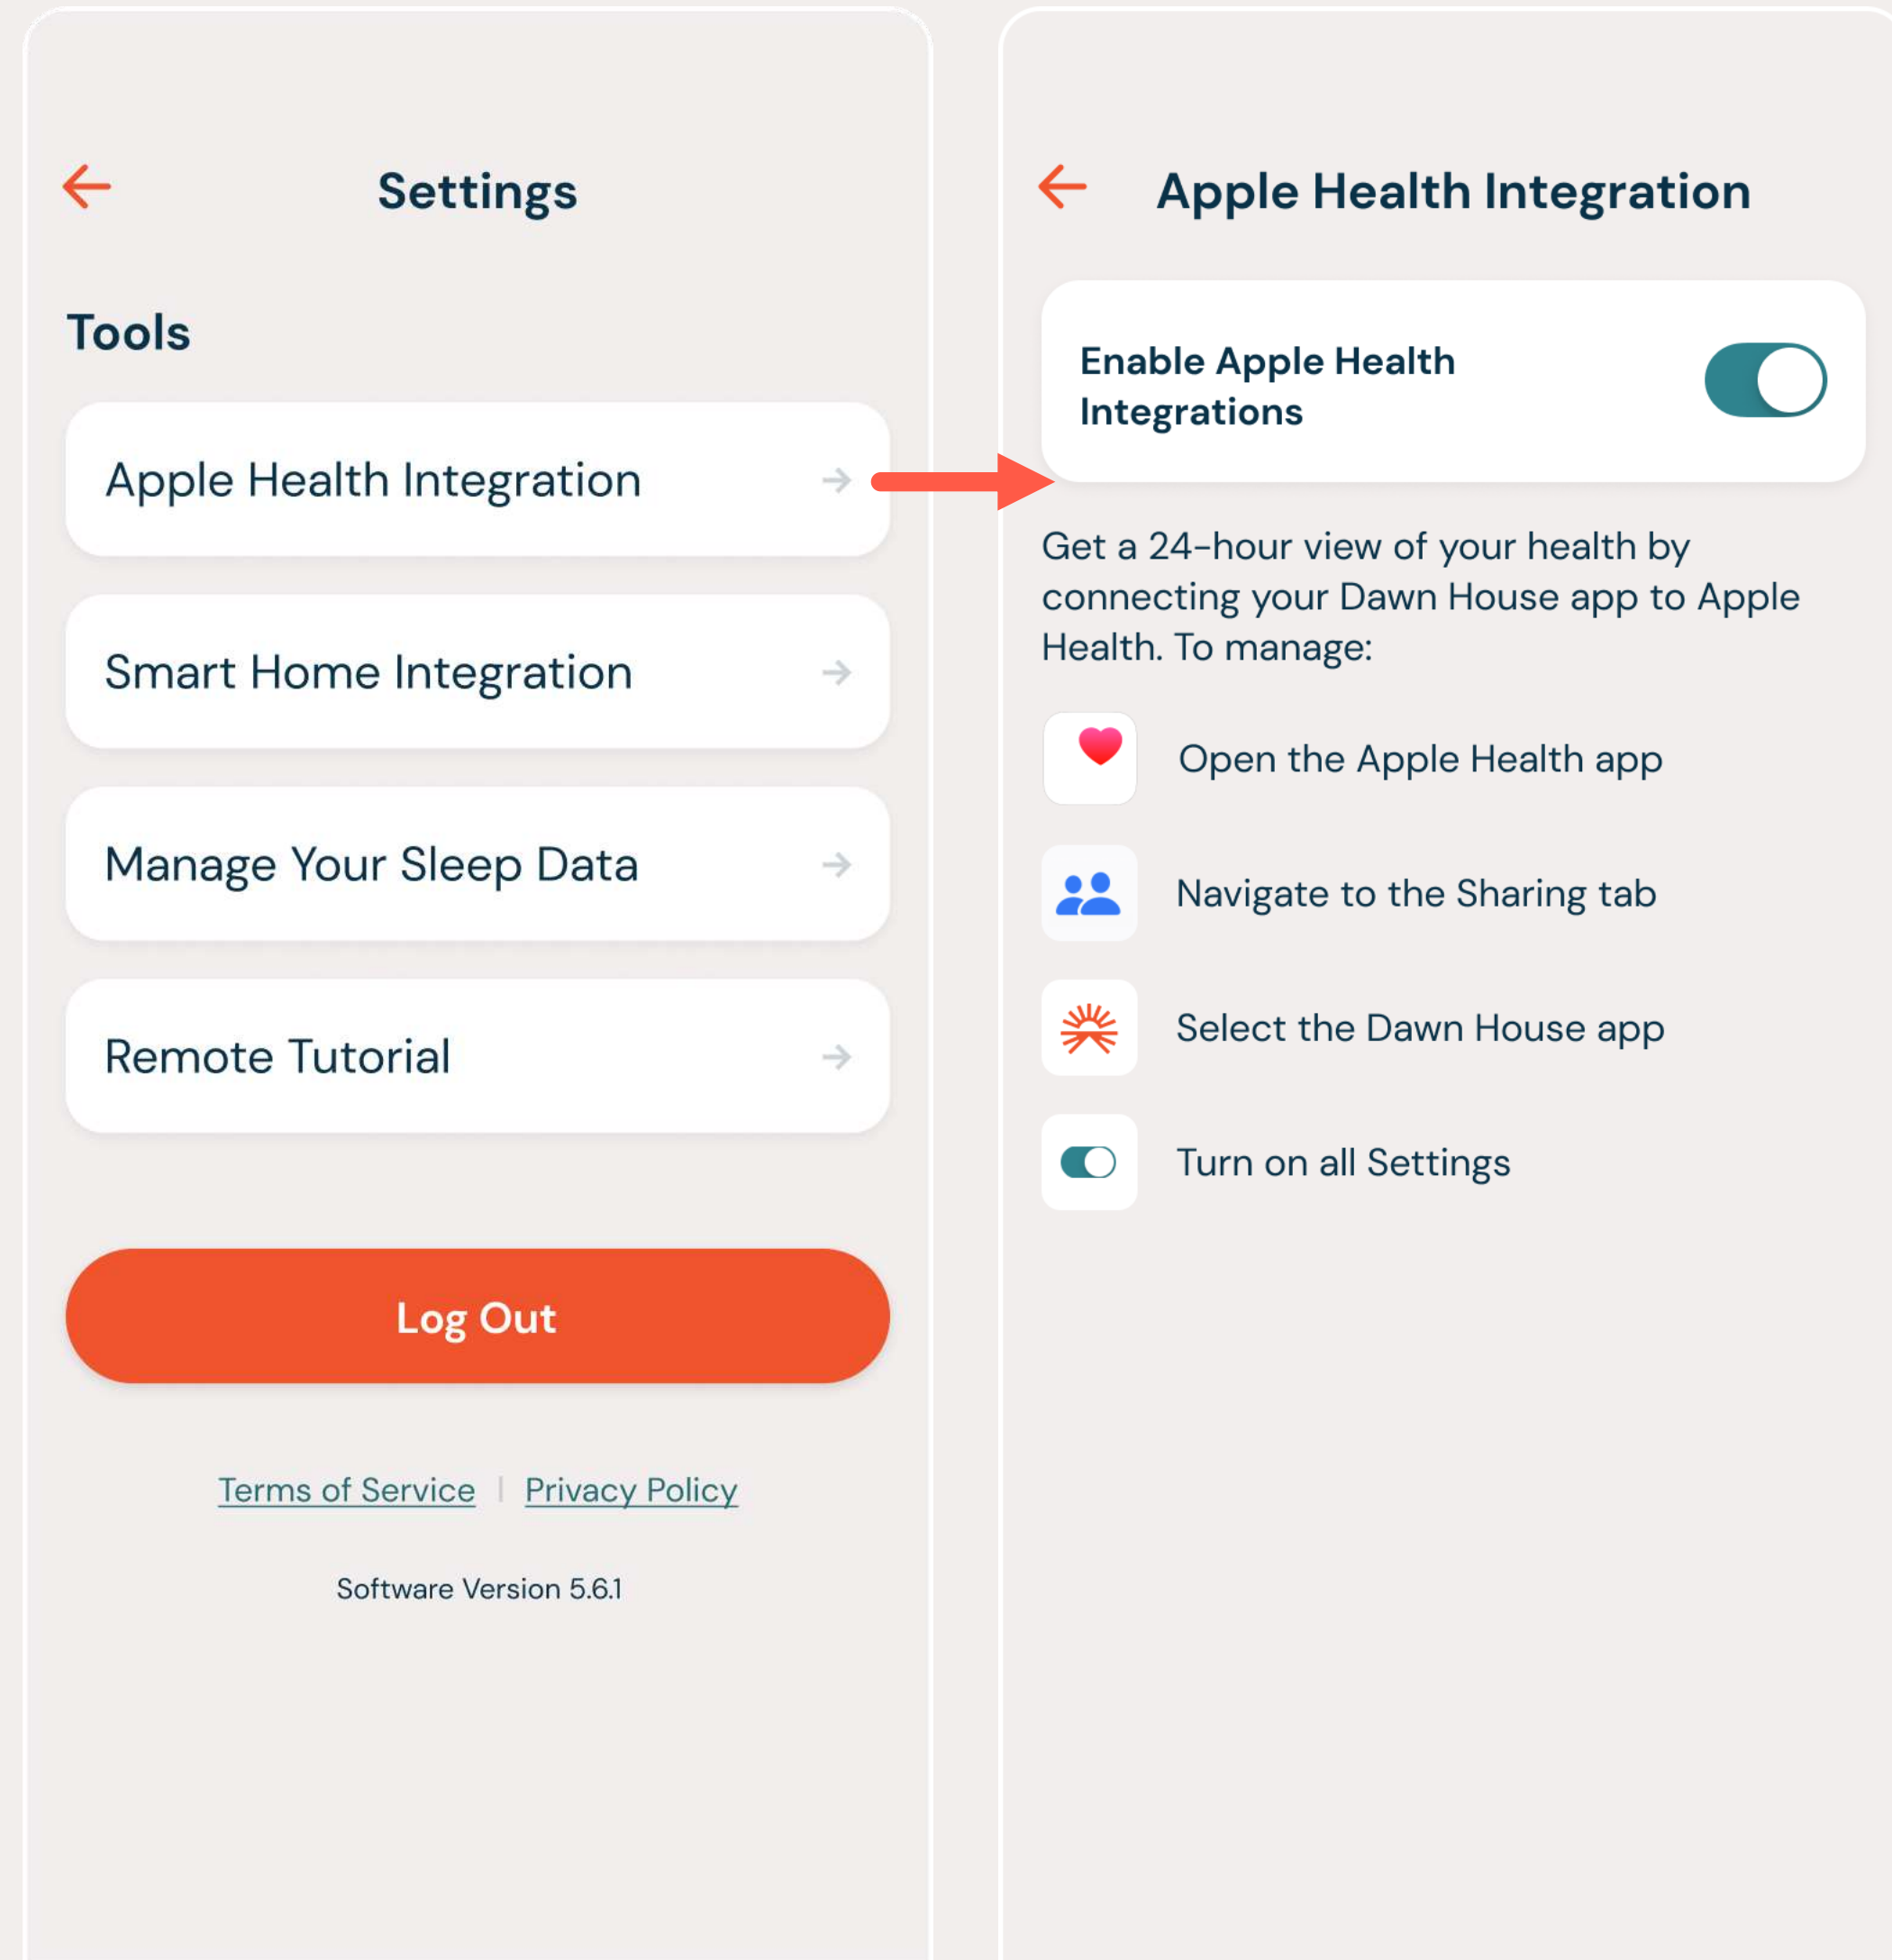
Settings

Tools

Apple Health Integration

Smart Home Integration

Manage Your Sleep Data

Remote Tutorial

Log Out

Terms of Service | Privacy Policy

Software Version 5.6.1

Apple Health Integration

Enable Apple Health Integrations

Get a 24-hour view of your health by connecting your Dawn House app to Apple Health. To manage:

Open the Apple Health app

Navigate to the Sharing tab

Select the Dawn House app

Turn on all Settings